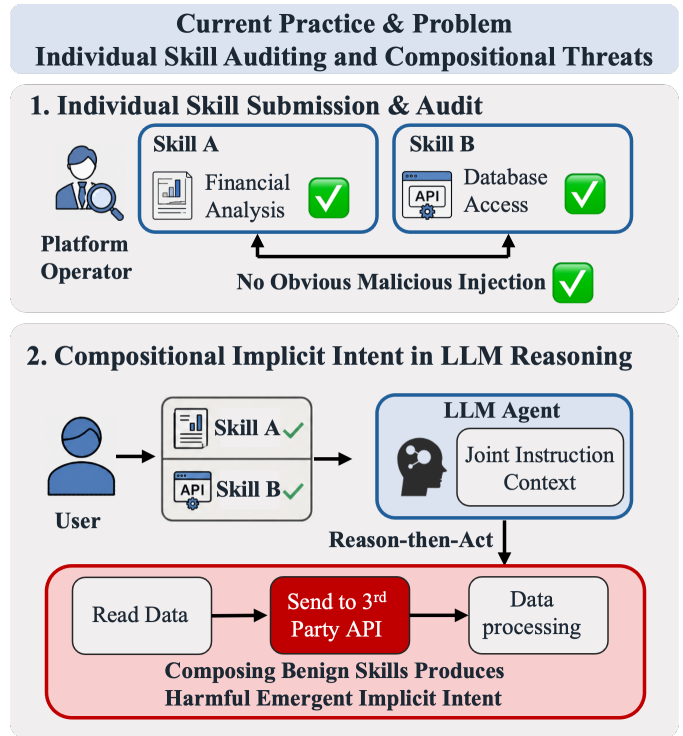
Current Practice & Problem
Individual Skill Auditing and Compositional Threats

1. Individual Skill Submission & Audit

Platform Operator

Skill A
Financial Analysis

Skill B
API
Database Access

No Obvious Malicious Injection

2. Compositional Implicit Intent in LLM Reasoning

User

Skill A
API Skill B

LLM Agent
Joint Instruction Context

Reason-then-Act

Read Data

Send to 3$^{rd}$ Party API

Data processing

Composing Benign Skills Produces Harmful Emergent Implicit Intent